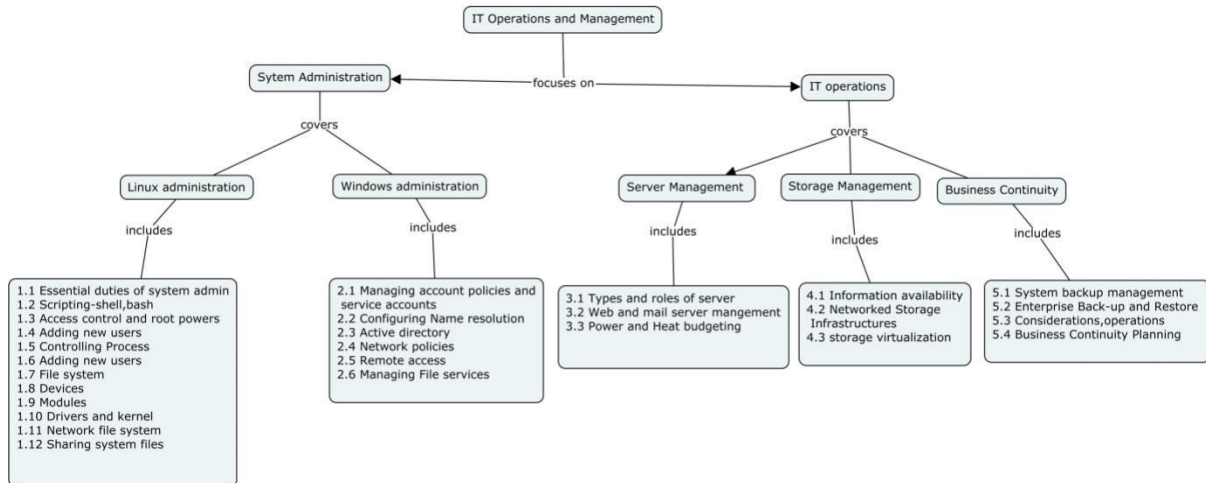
IT Operations and Management

focuses on

Sytem Administration

IT operations

covers

Linux administration

Windows administration

includes

1.1 Essential duties of system admin
1.2 Scripting-shell,bash
1.3 Access control and root powers
1.4 Adding new users
1.5 Controlling Process
1.6 Adding new users
1.7 File system
1.8 Devices
1.9 Modules
1.10 Drivers and kernel
1.11 Network file system
1.12 Sharing system files

includes

2.1 Managing account policies and service accounts
2.2 Configuring Name resolution
2.3 Active directory
2.4 Network policies
2.5 Remote access
2.6 Managing File services

covers

Server Management

Storage Management

Business Continuity

includes

3.1 Types and roles of server
3.2 Web and mail server mangement
3.3 Power and Heat budgeting

includes

4.1 Information availability
4.2 Networked Storage Infrastructures
4.3 storage virtualization

includes

5.1 System backup management
5.2 Enterprise Back-up and Restore
5.3 Considerations,operations
5.4 Business Continuity Planning